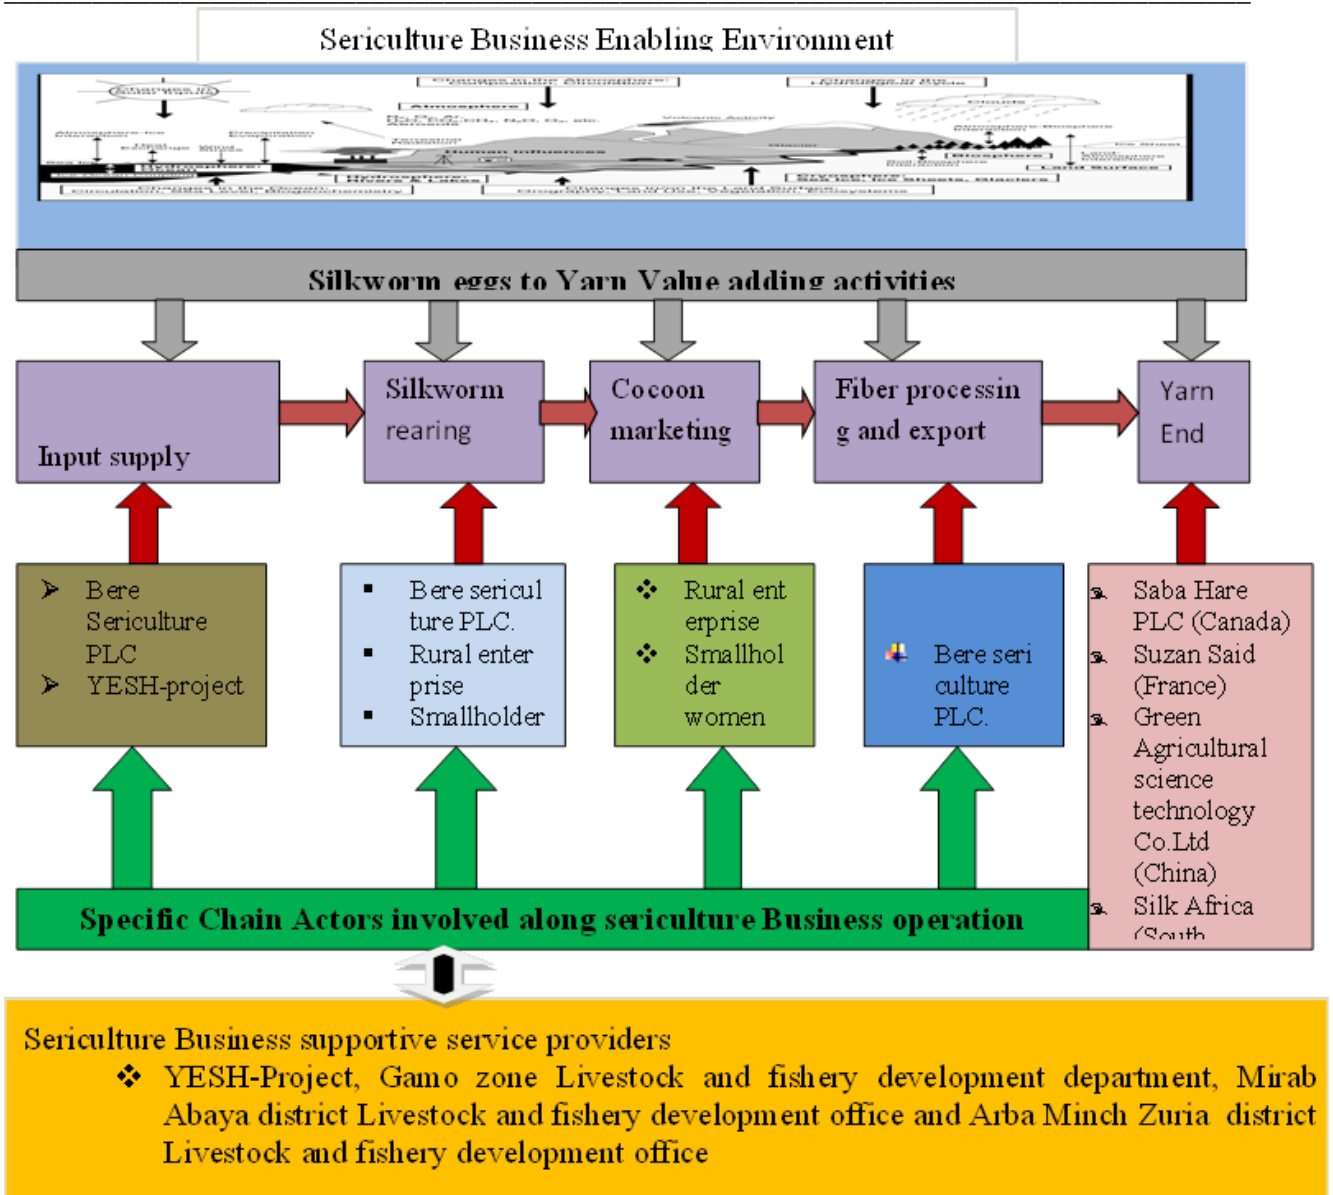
Sericulture Business Enabling Environment

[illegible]

Silkworm eggs to Yarn Value adding activities

Input supply

Silkworm rearing

Cocoon marketing

Fiber processing and export

Yarn End

➢ Bere Sericulture PLC
➢ YESH-project

▪ Bere sericulture PLC.
▪ Rural enterprise
▪ Smallholder

❖ Rural enterprise
❖ Smallholder women

Bere sericulture PLC.

Saba Hare PLC (Canada)
Suzan Said (France)
Green Agricultural science technology Co.Ltd (China)
Silk Africa (South

Specific Chain Actors involved along sericulture Business operation

Sericulture Business supportive service providers
❖ YESH-Project, Gamo zone Livestock and fishery development department, Mirab Abaya district Livestock and fishery development office and Arba Minch Zuria district Livestock and fishery development office